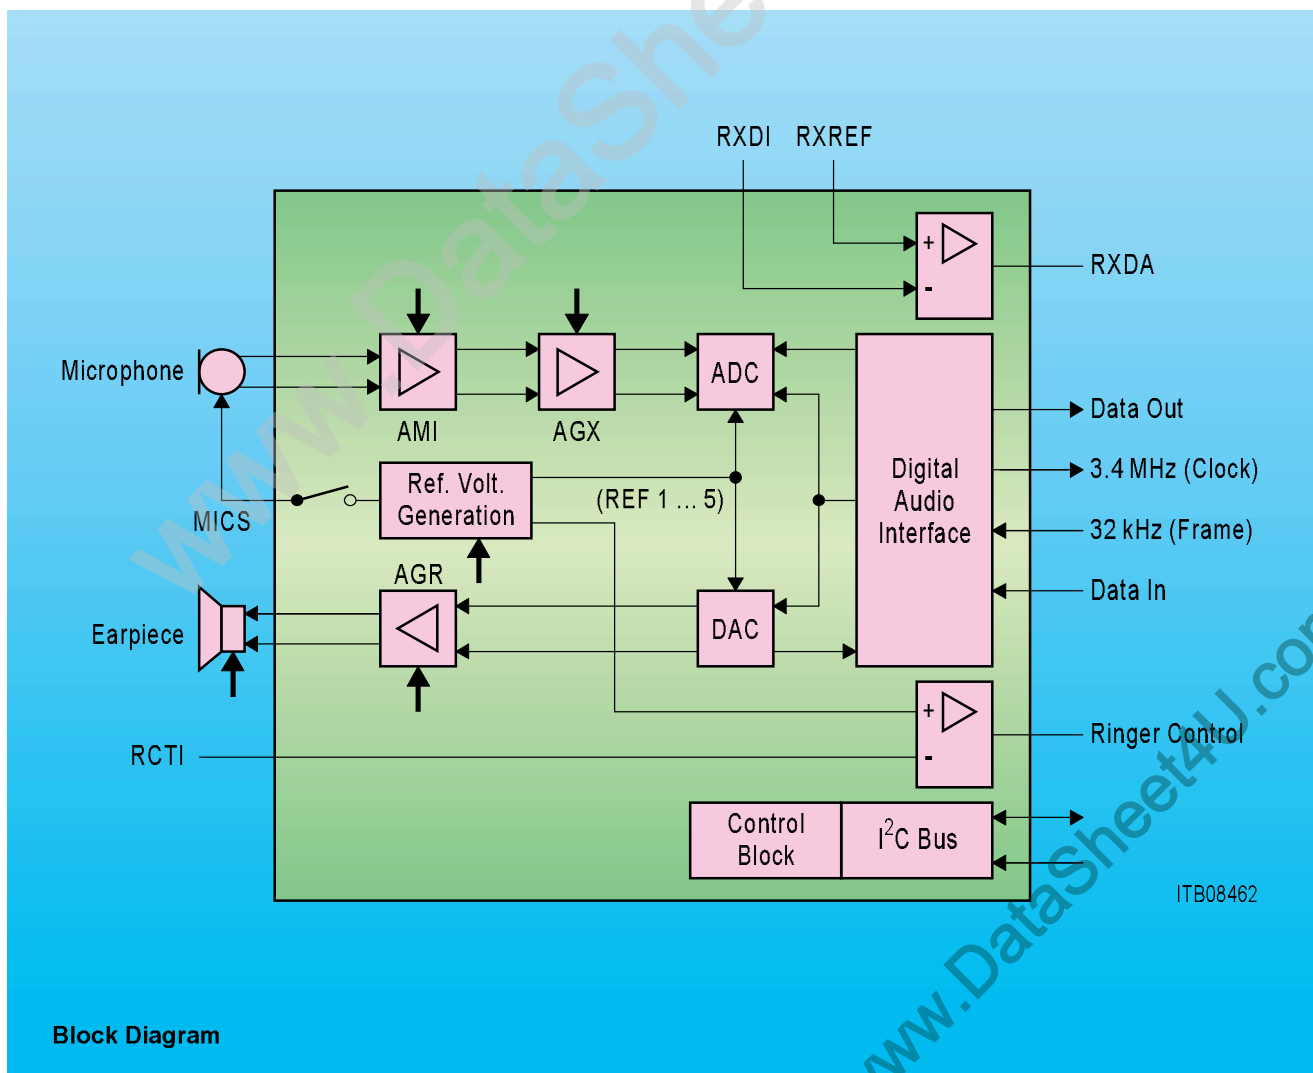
www.DataShe

RXDI RXREF

+

-

RXDA

Microphone

AMI

AGX

ADC

Digital Audio Interface

Data Out

3.4 MHz (Clock)

32 kHz (Frame)

Data In

MICS

Ref. Volt. Generation

(REF 1 ... 5)

AGR

Earpiece

DAC

+

-

Ringer Control

RCTI

Control Block

$I^2C$ Bus

ITB08462

www.DataSheet4U.com

Block Diagram